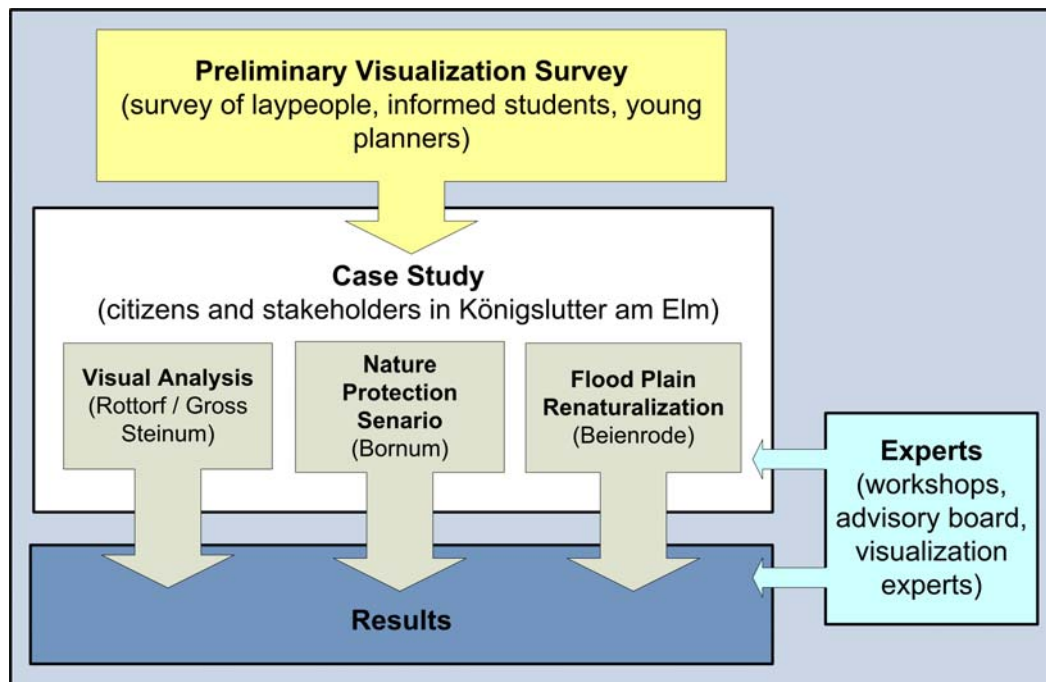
Preliminary Visualization Survey
(survey of laypeople, informed students, young planners)

Case Study
(citizens and stakeholders in Königslutter am Elm)

Visual Analysis
(Rottorf / Gross Steinum)

Nature Protection Senario
(Bornum)

Flood Plain Renaturalization
(Beienrode)

Experts
(workshops, advisory board, visualization experts)

Results